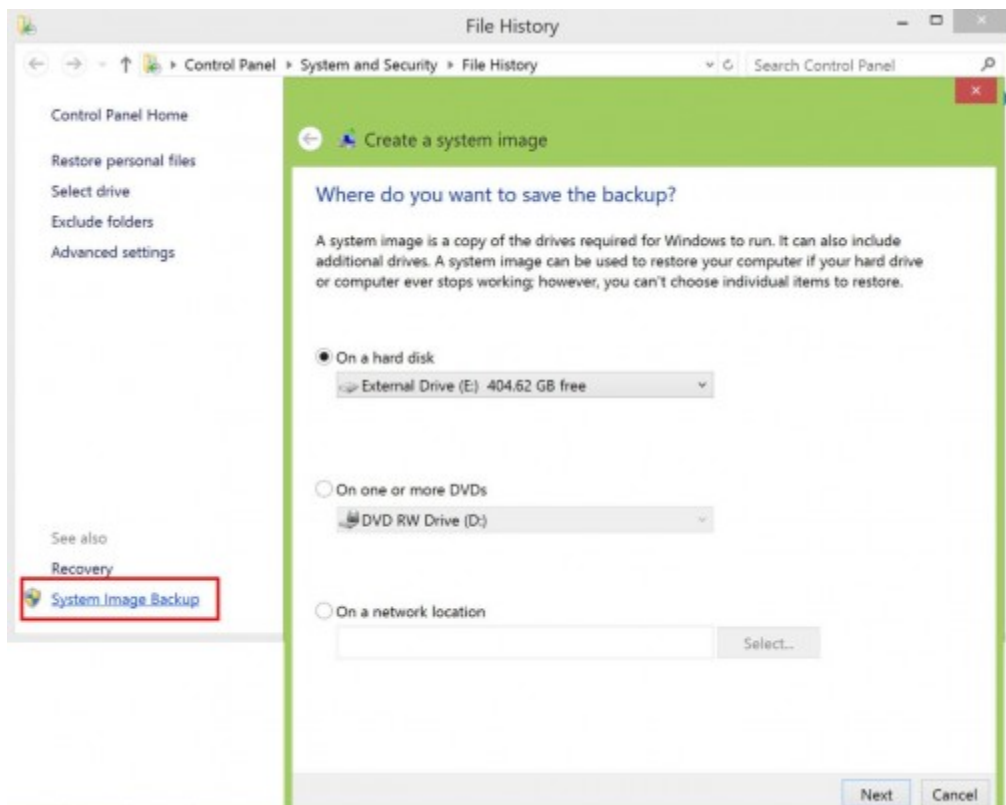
File History

Control Panel ▸ System and Security ▸ File History

Search Control Panel

Control Panel Home

Restore personal files

Select drive

Exclude folders

Advanced settings

See also

Recovery

System Image Backup

Create a system image

Where do you want to save the backup?

A system image is a copy of the drives required for Windows to run. It can also include additional drives. A system image can be used to restore your computer if your hard drive or computer ever stops working; however, you can't choose individual items to restore.

On a hard disk

External Drive (E:) 404.62 GB free

On one or more DVDs

DVD RW Drive (D:)

On a network location

Select...

Next

Cancel